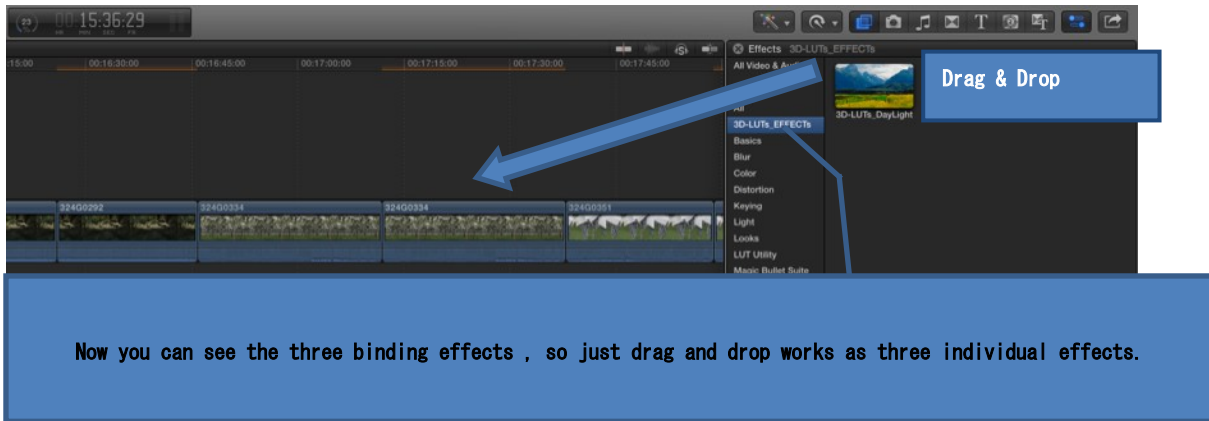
23 00:15:36:29
HR MIN SEC FR

:15:00 00:16:30:00 00:16:45:00 00:17:00:00 00:17:15:00 00:17:30:00 00:17:45:00

Effects 3D-LUTs_EFFECTs

All Video & Au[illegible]
All
3D-LUTs_EFFECTs
Basics
Blur
Color
Distortion
Keying
Light
Looks
LUT Utility
Magic Bullet Suite

3D-LUTs_DayLight

Drag & Drop

324G0292 324G0334 324G0334 324G0351

Now you can see the three binding effects , so just drag and drop works as three individual effects.